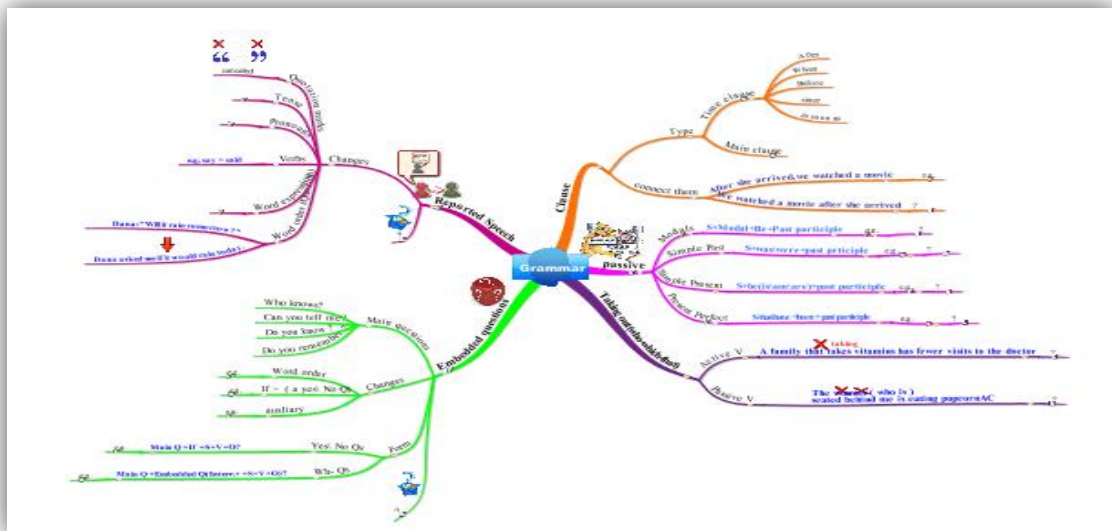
Grammar

Reported Speech
Changes
Quotation marks
Tense
Pronoun
Verbs
eg. say = told
Word expression
Word order
Dana: "Will it rain tomorrow?"
Dana asked me if it would rain today.

Clause
Type
Time clause
After
Before
When
Since
As soon as
Main clause
connect them
After she arrive&we watched a movie
We watched a movie after she arrived

Passive
Modals
S+Modal+Be+Past participle
Simple Past
S+was/were+past priciple
Simple Present
S+be(is/am/are)+past participle
Present Perfect
S+has/have+been+past participle

Active V
taking
A family that takes vitamins has fewer visits to the doctor
Passive V
The (who is)
seated behind me is eating popcorn AC

Embedded questions
Main questions
Who knows?
Can you tell me?
Do you know?
Do you remember?
Changes
Word order
If + ( a yes/ No Q)
auxiliary
Form
Yes/ No Qs
Main Q+If +S+V+O?
Wh- Qs
Main Q +Embedded Q(listen)+S+V+O?